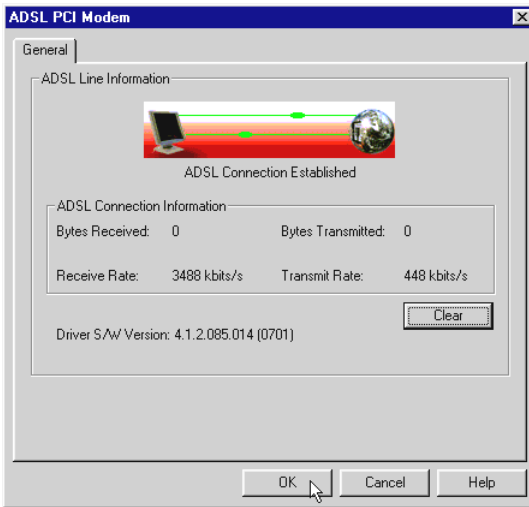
ADSL PCI Modem

General

ADSL Line Information

ADSL Connection Established

ADSL Connection Information

Bytes Received: 0

Bytes Transmitted: 0

Receive Rate: 3488 kbits/s

Transmit Rate: 448 kbits/s

Clear

Driver S/W Version: 4.1.2.085.014 (0701)

OK

Cancel

Help